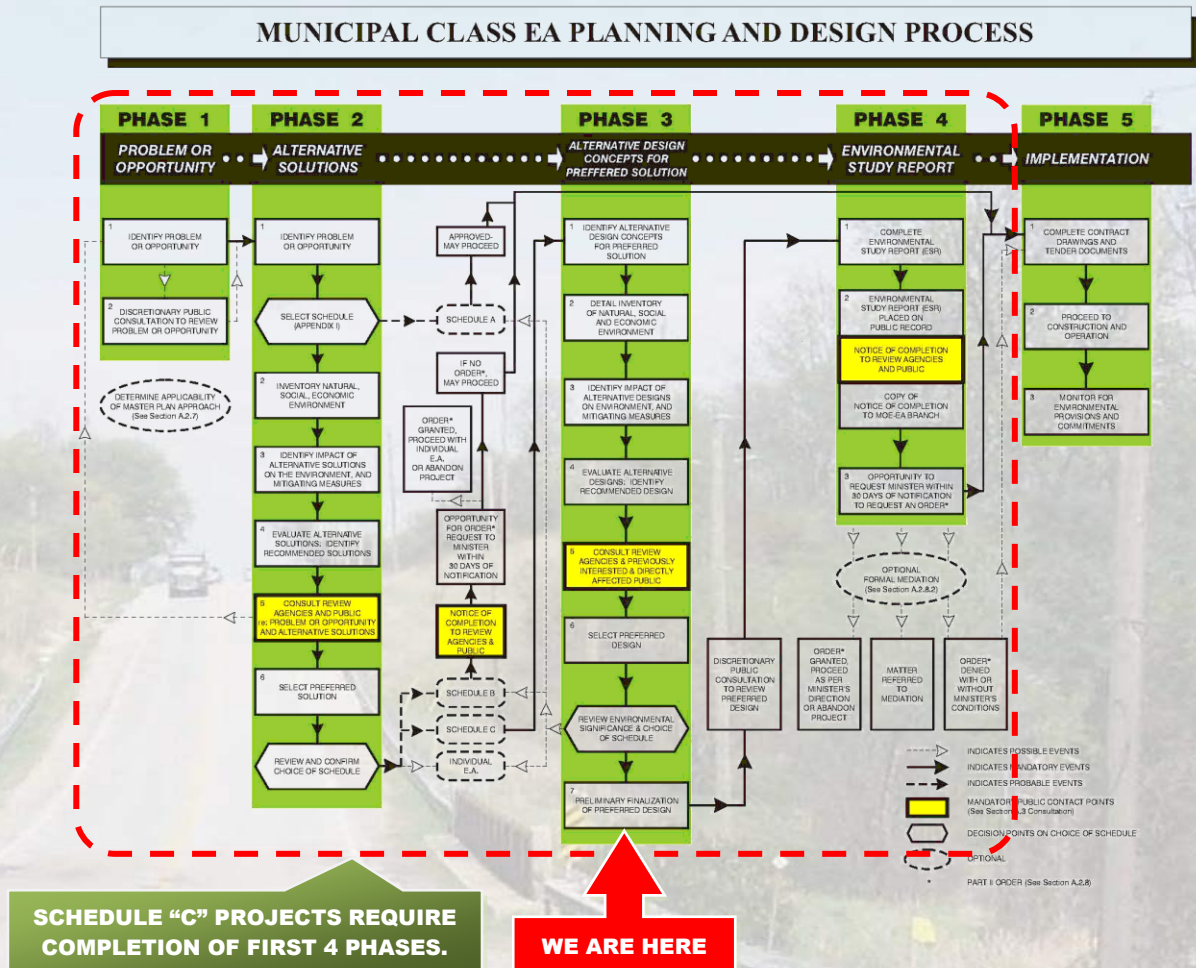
MUNICIPAL CLASS EA PLANNING AND DESIGN PROCESS

PHASE 1
PROBLEM OR OPPORTUNITY

PHASE 2
ALTERNATIVE SOLUTIONS

PHASE 3
ALTERNATIVE DESIGN CONCEPTS FOR PREFFERED SOLUTION

PHASE 4
ENVIRONMENTAL STUDY REPORT

PHASE 5
IMPLEMENTATION

1 IDENTIFY PROBLEM OR OPPORTUNITY

2 DISCRETIONARY PUBLIC CONSULTATION TO REVIEW PROBLEM OR OPPORTUNITY

DETERMINE APPLICABILITY OF MASTER PLAN APPROACH (See Section A.2.7)

1 IDENTIFY PROBLEM OR OPPORTUNITY

SELECT SCHEDULE (APPENDIX I)

2 INVENTORY NATURAL, SOCIAL, ECONOMIC ENVIRONMENT

3 IDENTIFY IMPACT OF ALTERNATIVE SOLUTIONS ON THE ENVIRONMENT, AND MITIGATING MEASURES

4 EVALUATE ALTERNATIVE SOLUTIONS: IDENTIFY RECOMMENDED SOLUTIONS

5 CONSULT REVIEW AGENCIES AND PUBLIC re: PROBLEM OR OPPORTUNITY AND ALTERNATIVE SOLUTIONS

6 SELECT PREFERRED SOLUTION

REVIEW AND CONFIRM CHOICE OF SCHEDULE

APPROVED-MAY PROCEED

SCHEDULE A

IF NO ORDER*, MAY PROCEED

ORDER* GRANTED, PROCEED WITH INDIVIDUAL E.A. OR ABANDON PROJECT

OPPORTUNITY FOR ORDER* REQUEST TO MINISTER WITHIN 30 DAYS OF NOTIFICATION

NOTICE OF COMPLETION TO REVIEW AGENCIES & PUBLIC

SCHEDULE B

SCHEDULE C

INDIVIDUAL E.A.

1 IDENTIFY ALTERNATIVE DESIGN CONCEPTS FOR PREFERRED SOLUTION

2 DETAIL INVENTORY OF NATURAL, SOCIAL AND ECONOMIC ENVIRONMENT

3 IDENTIFY IMPACT OF ALTERNATIVE DESIGNS ON ENVIRONMENT, AND MITIGATING MEASURES

4 EVALUATE ALTERNATIVE DESIGNS: IDENTIFY RECOMMENDED DESIGN

5 CONSULT REVIEW AGENCIES & PREVIOUSLY INTERESTED & DIRECTLY AFFECTED PUBLIC

6 SELECT PREFERRED DESIGN

REVIEW ENVIRONMENTAL SIGNIFICANCE & CHOICE OF SCHEDULE

7 PRELIMINARY FINALIZATION OF PREFERRED DESIGN

DISCRETIONARY PUBLIC CONSULTATION TO REVIEW PREFERRED DESIGN

1 COMPLETE ENVIRONMENTAL STUDY REPORT (ESR)

2 ENVIRONMENTAL STUDY REPORT (ESR) PLACED ON PUBLIC RECORD

NOTICE OF COMPLETION TO REVIEW AGENCIES AND PUBLIC

COPY OF NOTICE OF COMPLETION TO MOE-EA BRANCH

3 OPPORTUNITY TO REQUEST MINISTER WITHIN 30 DAYS OF NOTIFICATION TO REQUEST AN ORDER*

OPTIONAL FORMAL MEDIATION (See Section A.2.8.2)

ORDER* GRANTED, PROCEED AS PER MINISTER'S DIRECTION OR ABANDON PROJECT

MATTER REFERRED TO MEDIATION

ORDER* DENIED WITH OR WITHOUT MINISTER'S CONDITIONS

1 COMPLETE CONTRACT DRAWINGS AND TENDER DOCUMENTS

2 PROCEED TO CONSTRUCTION AND OPERATION

3 MONITOR FOR ENVIRONMENTAL PROVISIONS AND COMMITMENTS

INDICATES POSSIBLE EVENTS
INDICATES MANDATORY EVENTS
INDICATES PROBABLE EVENTS
MANDATORY PUBLIC CONTACT POINTS (See Section A.3 Consultation)
DECISION POINTS ON CHOICE OF SCHEDULE
OPTIONAL
* PART II ORDER (See Section A.2.8)

SCHEDULE "C" PROJECTS REQUIRE COMPLETION OF FIRST 4 PHASES.

WE ARE HERE